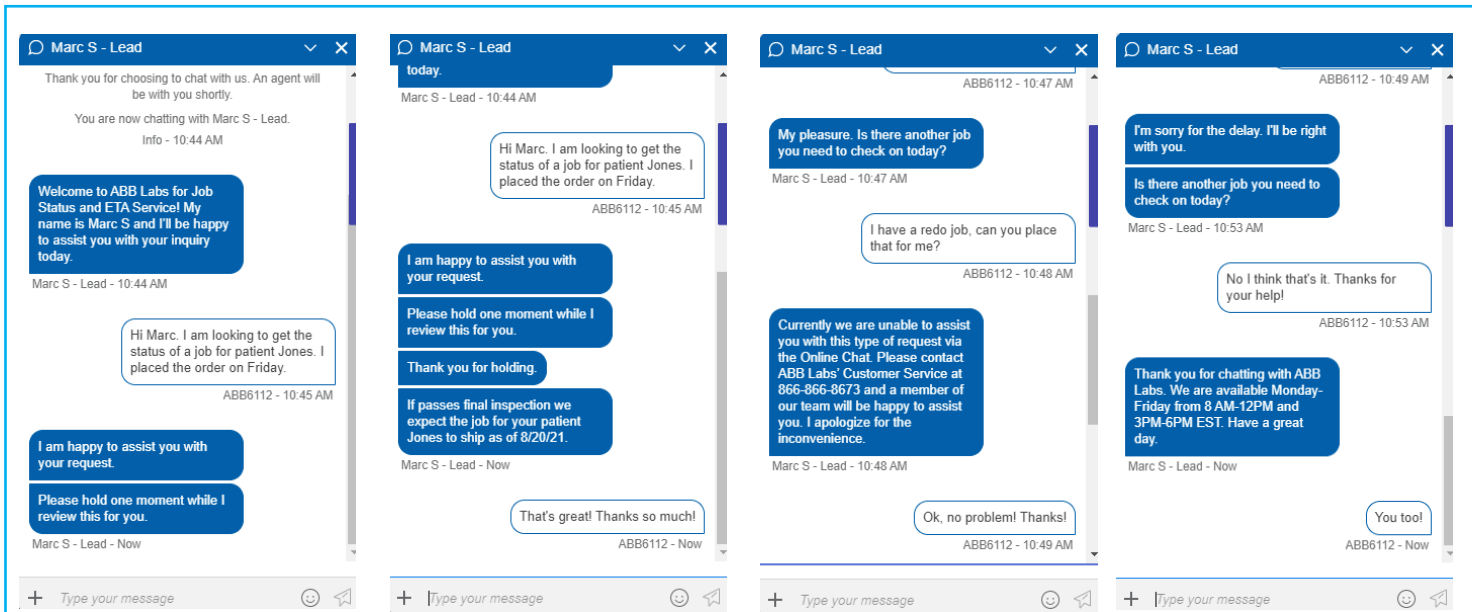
Marc S - Lead

Thank you for choosing to chat with us. An agent will be with you shortly.

You are now chatting with Marc S - Lead.

Info - 10:44 AM

Welcome to ABB Labs for Job Status and ETA Service! My name is Marc S and I'll be happy to assist you with your inquiry today.

Marc S - Lead - 10:44 AM

Hi Marc. I am looking to get the status of a job for patient Jones. I placed the order on Friday.

ABB6112 - 10:45 AM

I am happy to assist you with your request.

Please hold one moment while I review this for you.

Marc S - Lead - Now

Type your message

Marc S - Lead

today.

Marc S - Lead - 10:44 AM

Hi Marc. I am looking to get the status of a job for patient Jones. I placed the order on Friday.

ABB6112 - 10:45 AM

I am happy to assist you with your request.

Please hold one moment while I review this for you.

Thank you for holding.

If passes final inspection we expect the job for your patient Jones to ship as of 8/20/21.

Marc S - Lead - Now

That's great! Thanks so much!

ABB6112 - Now

Type your message

Marc S - Lead

ABB6112 - 10:47 AM

My pleasure. Is there another job you need to check on today?

Marc S - Lead - 10:47 AM

I have a redo job, can you place that for me?

ABB6112 - 10:48 AM

Currently we are unable to assist you with this type of request via the Online Chat. Please contact ABB Labs' Customer Service at 866-866-8673 and a member of our team will be happy to assist you. I apologize for the inconvenience.

Marc S - Lead - 10:48 AM

Ok, no problem! Thanks!

ABB6112 - 10:49 AM

Type your message

Marc S - Lead

ABB6112 - 10:49 AM

I'm sorry for the delay. I'll be right with you.

Is there another job you need to check on today?

Marc S - Lead - 10:53 AM

No I think that's it. Thanks for your help!

ABB6112 - 10:53 AM

Thank you for chatting with ABB Labs. We are available Monday-Friday from 8 AM-12PM and 3PM-6PM EST. Have a great day.

Marc S - Lead - Now

You too!

ABB6112 - Now

Type your message